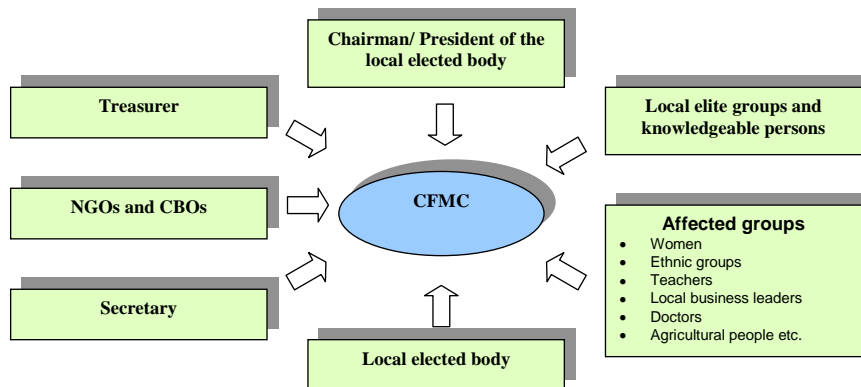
Chairman/ President of the local elected body

Treasurer

Local elite groups and knowledgeable persons

CFMC

NGOs and CBOs

Affected groups
- Women
- Ethnic groups
- Teachers
- Local business leaders
- Doctors
- Agricultural people etc.

Secretary

Local elected body